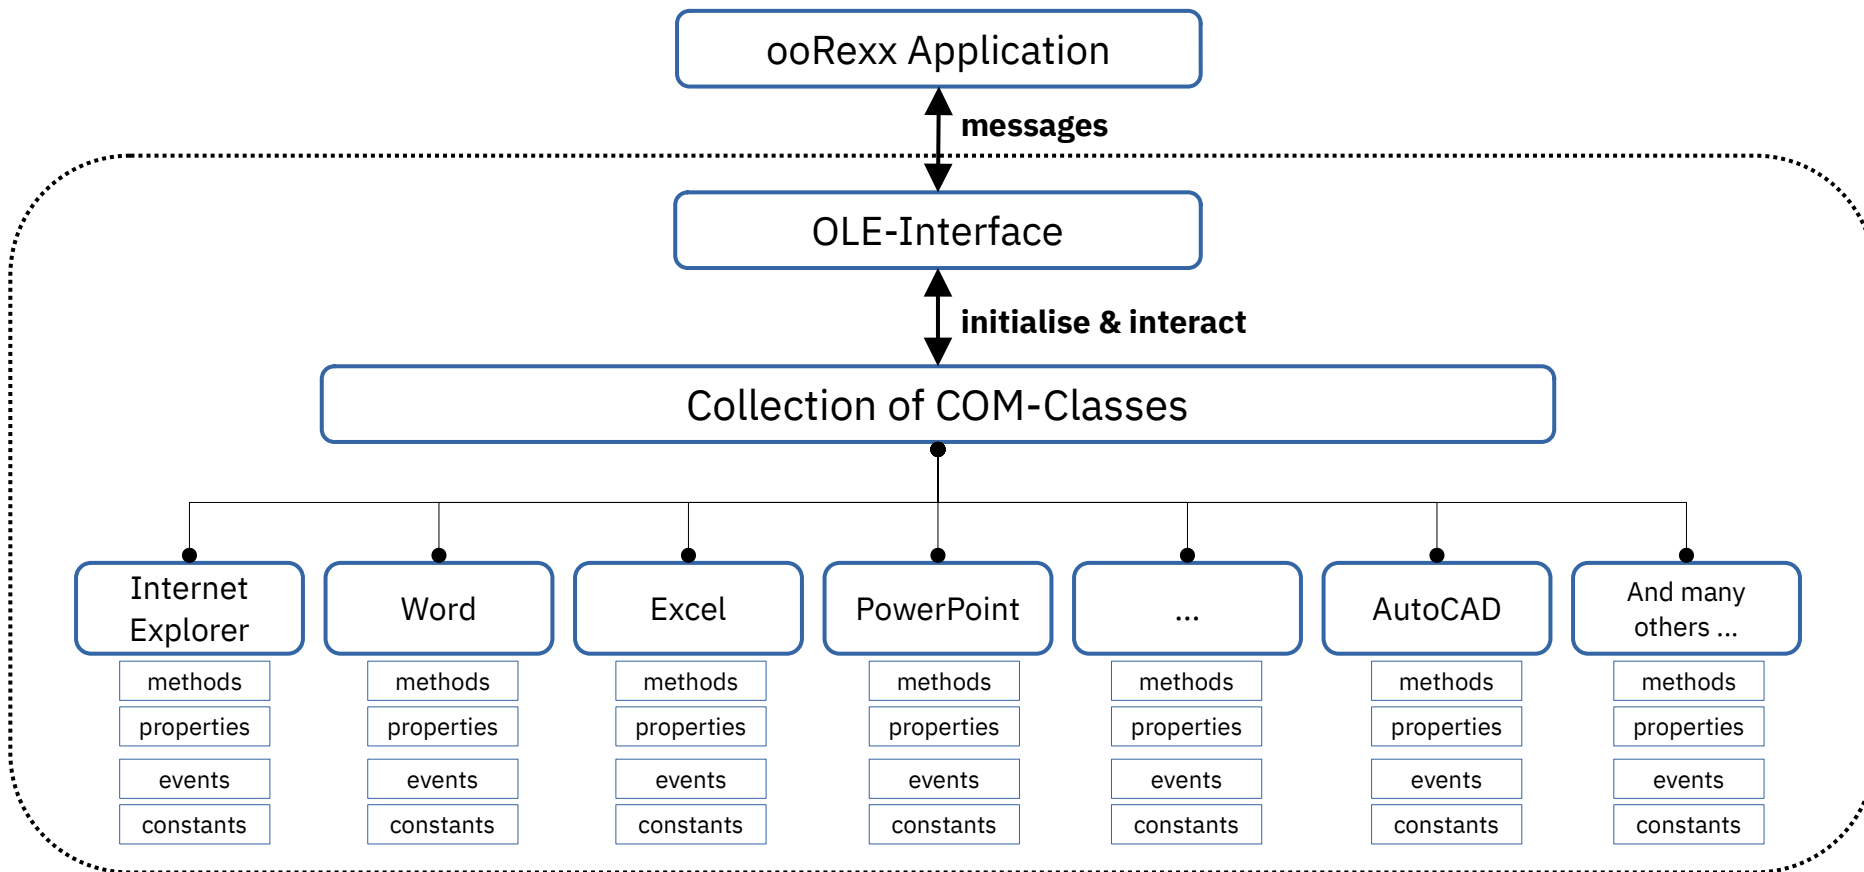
ooRexx Application

messages

OLE-Interface

initialise & interact

Collection of COM-Classes

Internet Explorer
methods
properties
events
constants

Word
methods
properties
events
constants

Excel
methods
properties
events
constants

PowerPoint
methods
properties
events
constants

...
methods
properties
events
constants

AutoCAD
methods
properties
events
constants

And many others ...
methods
properties
events
constants